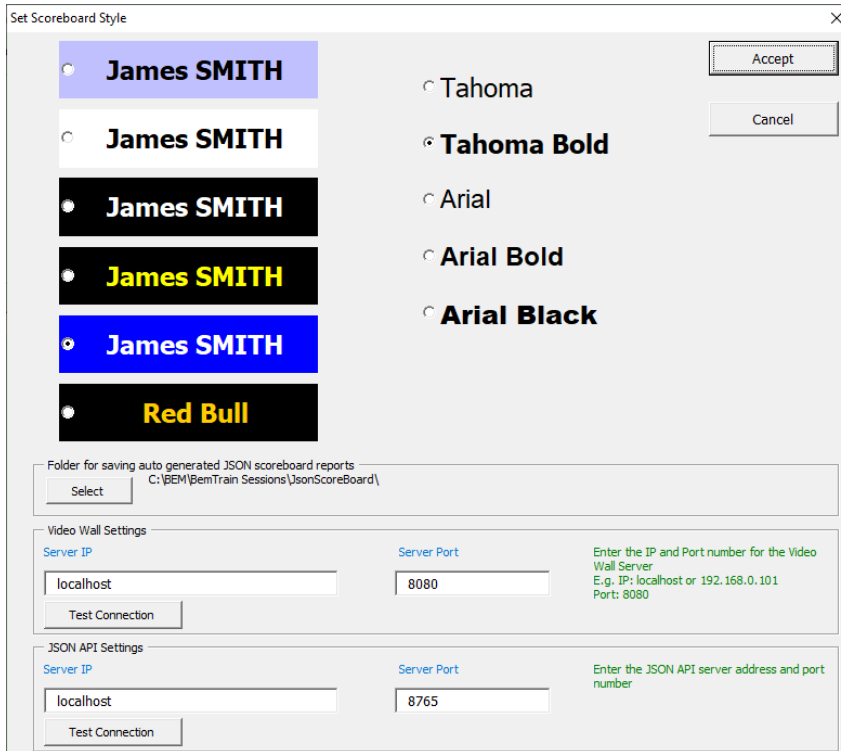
Set Scoreboard Style

×

James SMITH

James SMITH

James SMITH

James SMITH

James SMITH

Red Bull

Tahoma

Tahoma Bold

Arial

Arial Bold

Arial Black

Accept

Cancel

Folder for saving auto generated JSON scoreboard reports

Select

C:\BEM\BemTrain Sessions\JsonScoreBoard\

Video Wall Settings

Server IP

localhost

Test Connection

Server Port

8080

Enter the IP and Port number for the Video Wall Server
E.g. IP: localhost or 192.168.0.101
Port: 8080

JSON API Settings

Server IP

localhost

Test Connection

Server Port

8765

Enter the JSON API server address and port number